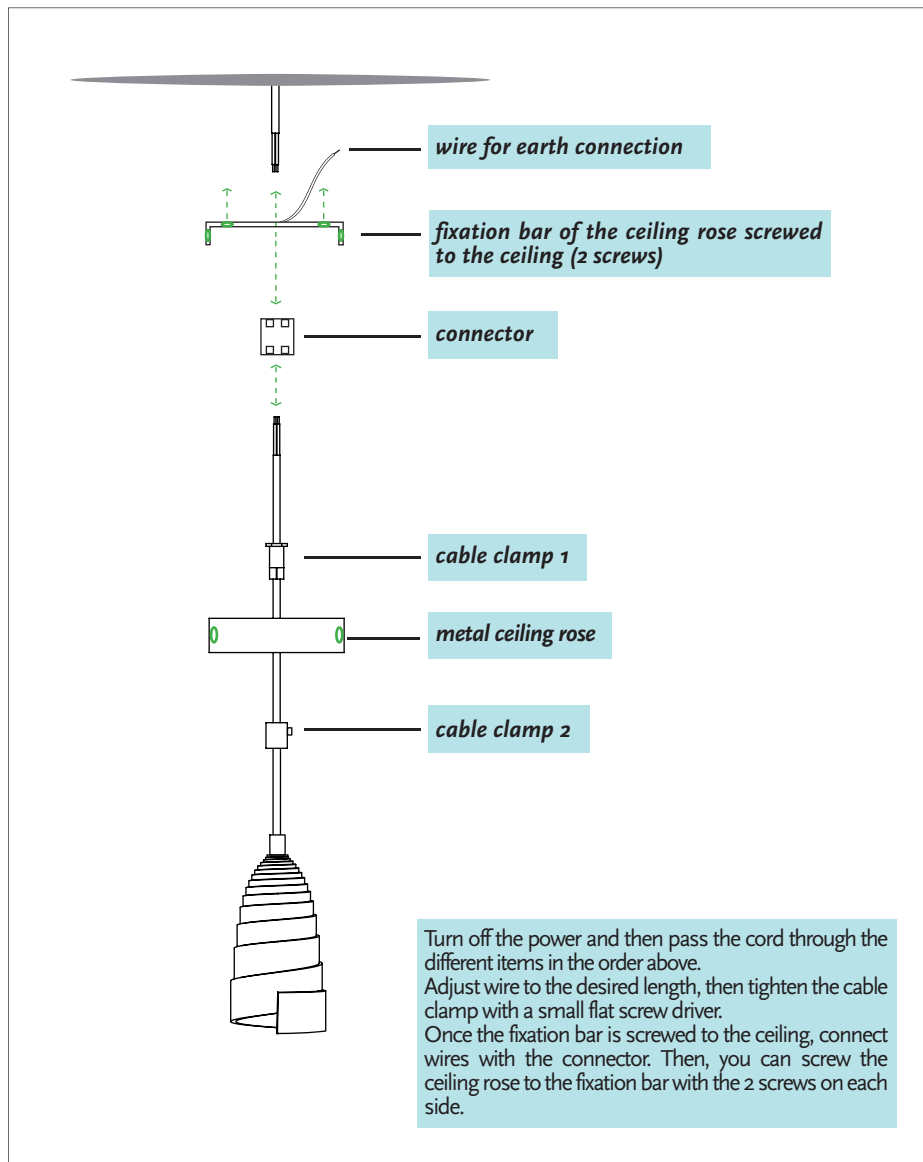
wire for earth connection

fixation bar of the ceiling rose screwed to the ceiling (2 screws)

connector

cable clamp 1

metal ceiling rose

cable clamp 2

Turn off the power and then pass the cord through the different items in the order above.
Adjust wire to the desired length, then tighten the cable clamp with a small flat screw driver.
Once the fixation bar is screwed to the ceiling, connect wires with the connector. Then, you can screw the ceiling rose to the fixation bar with the 2 screws on each side.